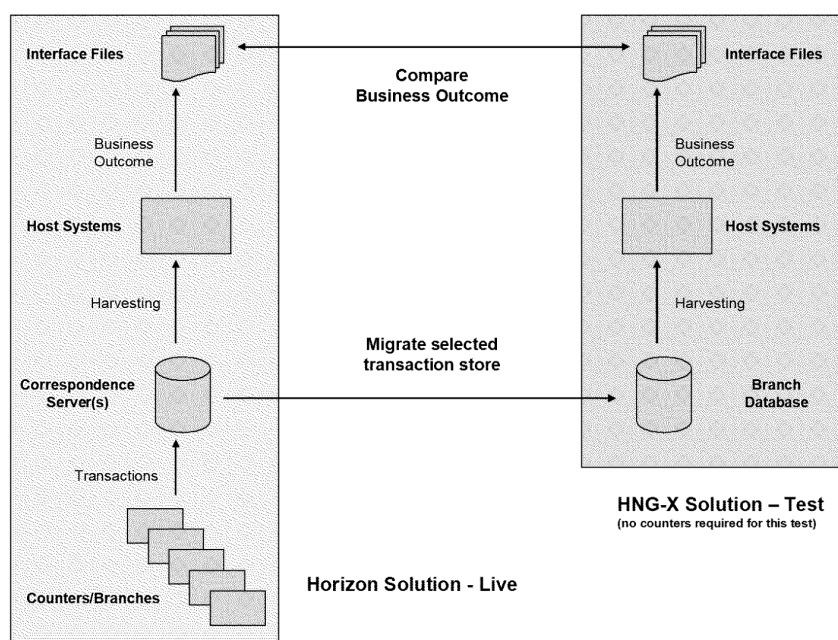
Interface Files

Business Outcome

Host Systems

Harvesting

Correspondence Server(s)

Transactions

Counters/Branches

Compare Business Outcome

Migrate selected transaction store

Interface Files

Business Outcome

Host Systems

Harvesting

Branch Database

HNG-X Solution – Test
(no counters required for this test)

Horizon Solution - Live